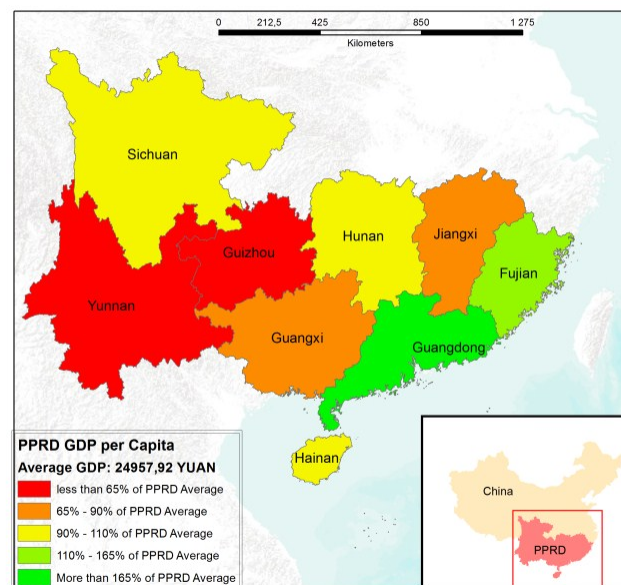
0 212,5 425 850 1 275
Kilometers

Sichuan
Guizhou
Hunan
Jiangxi
Fujian
Yunnan
Guangxi
Guangdong
Hainan

PPRD GDP per Capita
Average GDP: 24957,92 YUAN
less than 65% of PPRD Average
65% - 90% of PPRD Average
90% - 110% of PPRD Average
110% - 165% of PPRD Average
More than 165% of PPRD Average

China
PPRD